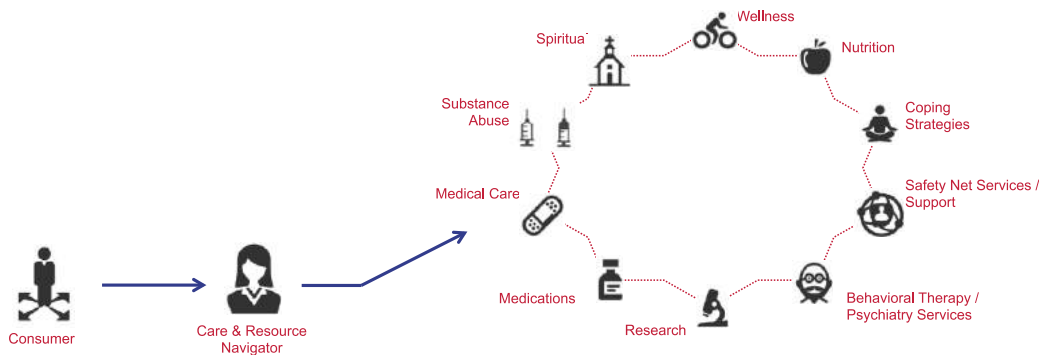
Consumer

Care & Resource Navigator

Spiritual

Wellness

Nutrition

Substance Abuse

Coping Strategies

Medical Care

Safety Net Services / Support

Medications

Research

Behavioral Therapy / Psychiatry Services